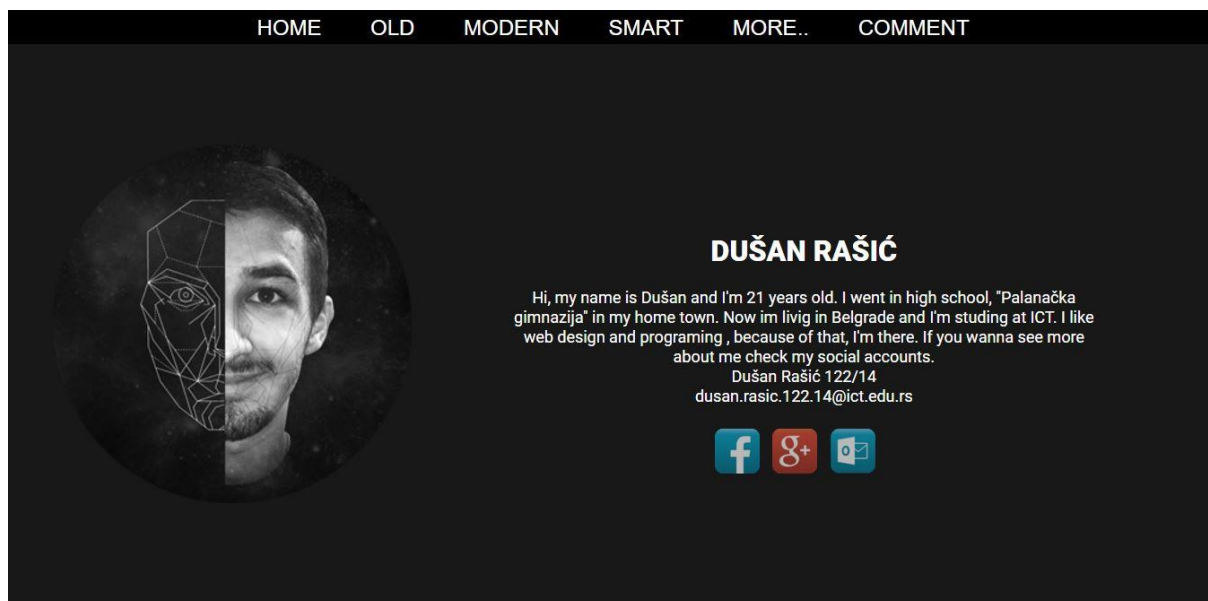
HOME OLD MODERN SMART MORE.. COMMENT

DUŠAN RAŠIĆ

Hi, my name is Dušan and I'm 21 years old. I went in high school, "Palanačka gimnazija" in my home town. Now im livig in Belgrade and I'm studing at ICT. I like web design and programing , because of that, I'm there. If you wanna see more about me check my social accounts.
Dušan Rašić 122/14
dusan.rasic.122.14@ict.edu.rs

f 8+ O